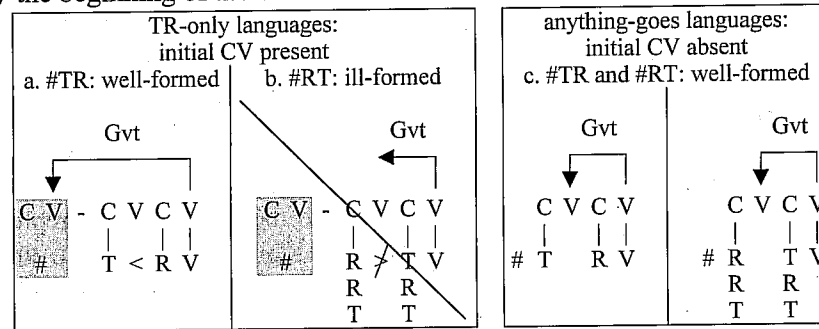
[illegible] the beginning of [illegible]

TR-only languages: initial CV present

a. #TR: well-formed

Gvt

C V - C V C V
\# T < R V

b. #RT: ill-formed

Gvt

C V - C V C V
\# R > T V
R R
T T

anything-goes languages: initial CV absent

c. #TR and #RT: well-formed

Gvt

C V C V
\# T R V

Gvt

C V C V
\# R T V
R R
T T